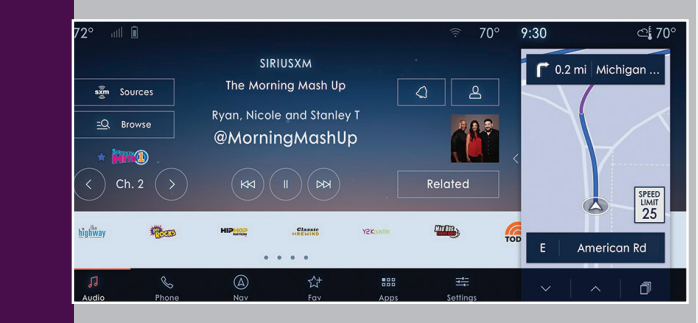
72°

70°

9:30

70°

SIRIUSXM

The Morning Mash Up

Ryan, Nicole and Stanley T

@MorningMashUp

sxm Sources

Browse

Hits 1

Ch. 2

Related

0.2 mi Michigan ...

SPEED LIMIT 25

E American Rd

the highway

BPM ROCKS

HIP HOP NATION

Classic REWIND

Y2Kountry

Mad Dog RADIO

TOD

Audio

Phone

Nav

Fav

Apps

Settings